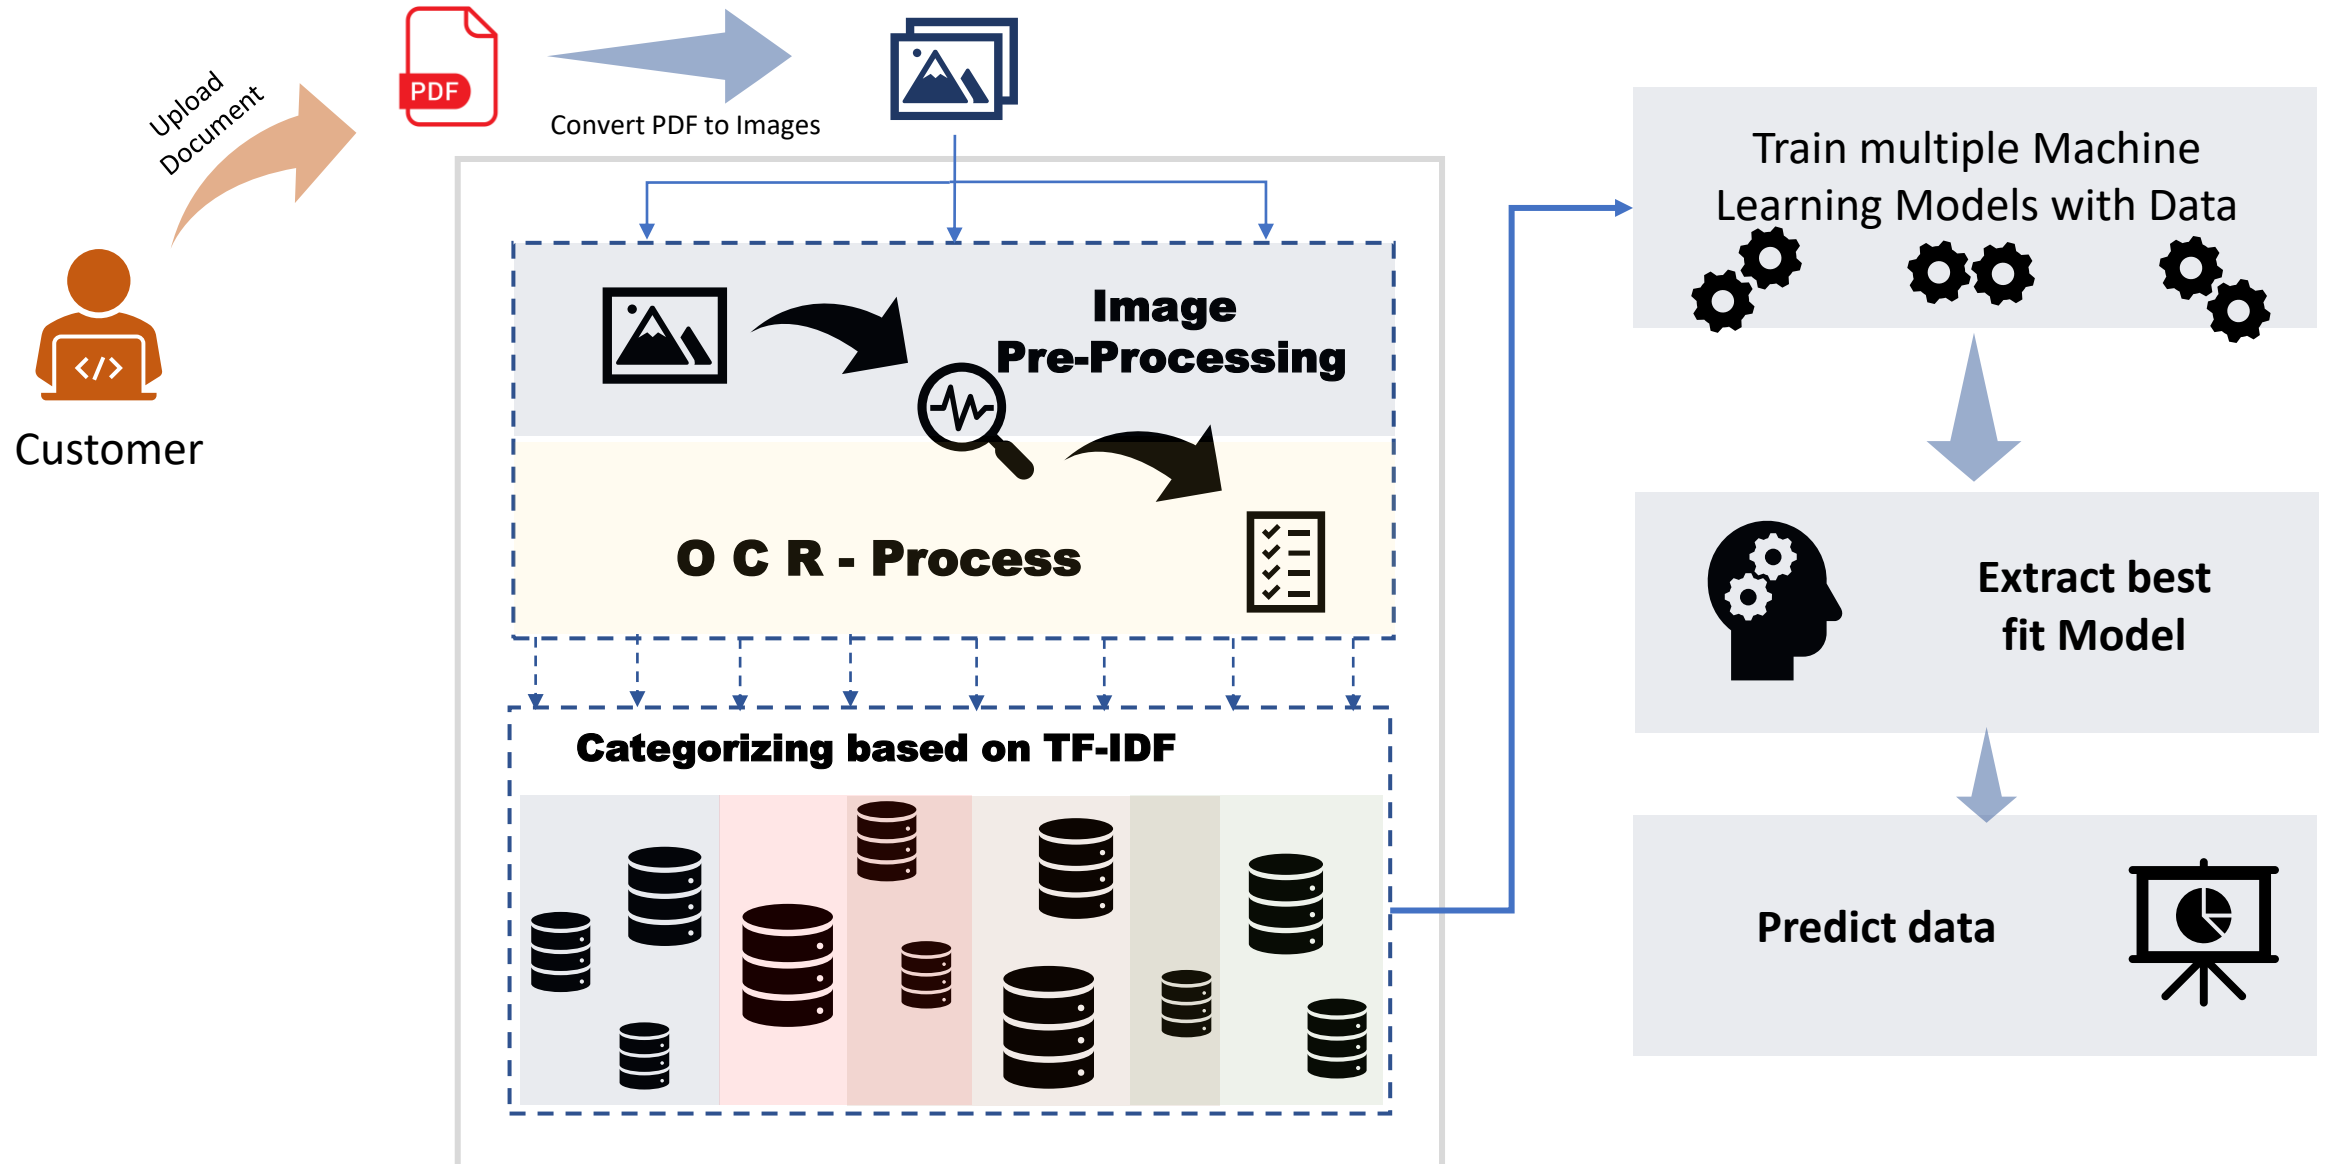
Upload Document

PDF

Convert PDF to Images

Customer

Image Pre-Processing

O C R - Process

Categorizing based on TF-IDF

Train multiple Machine Learning Models with Data

Extract best fit Model

Predict data